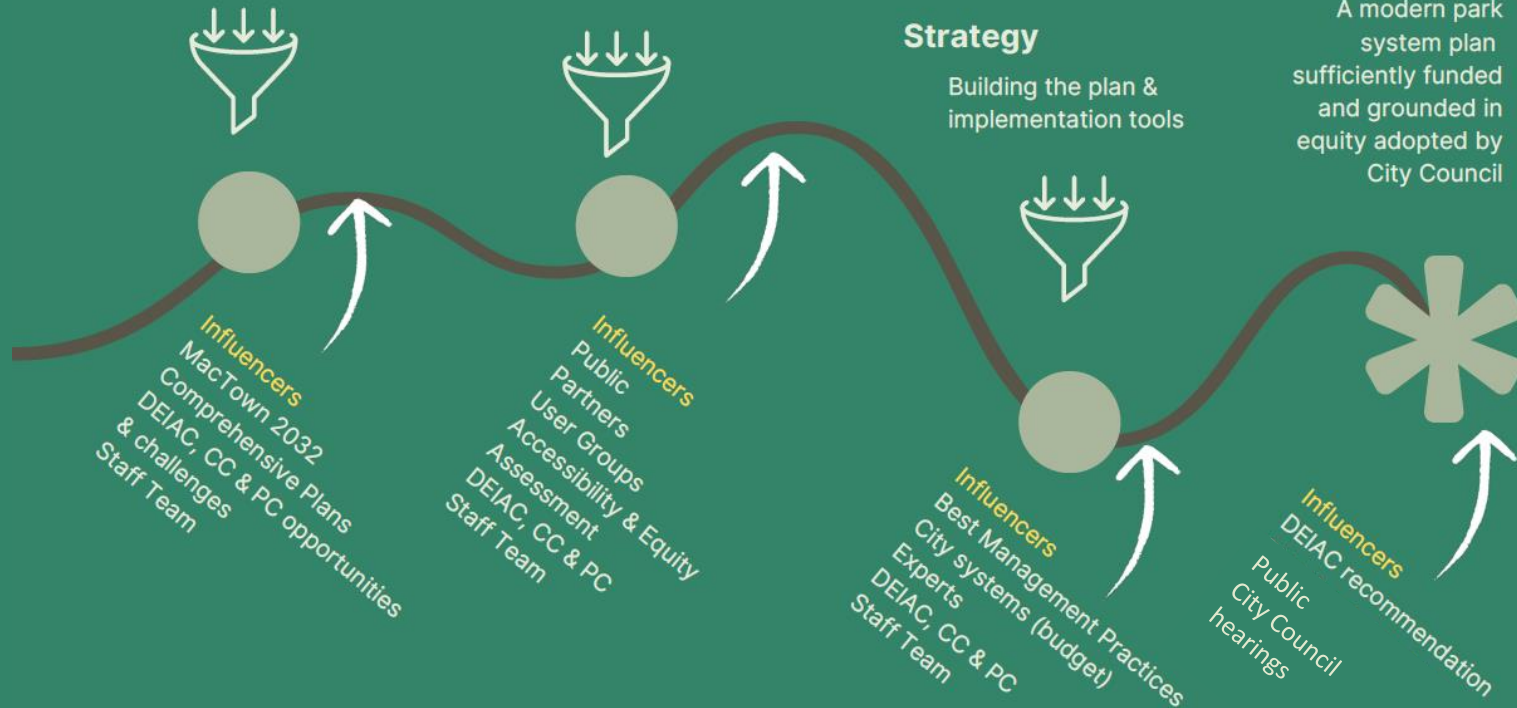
Strategy

Building the plan & implementation tools

A modern park system plan sufficiently funded and grounded in equity adopted by City Council

Influencers
MacTown 2032
Comprehensive Plans
DEIAC, CC & PC opportunities & challenges
Staff Team

Influencers
Public
Partners
User Groups
Accessibility & Equity Assessment
DEIAC, CC & PC
Staff Team

Influencers
Best Management Practices
City systems (budget)
Experts
DEIAC, CC & PC
Staff Team

Influencers
DEIAC recommendation
Public
City Council
hearings